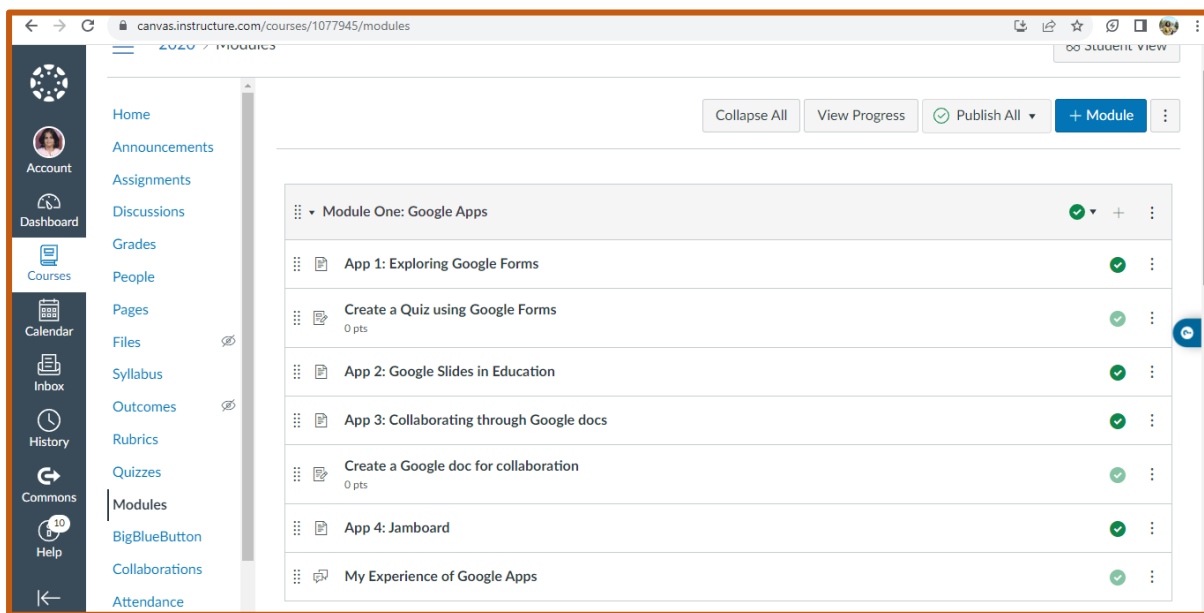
canvas.instructure.com/courses/1077945/modules

2020 > Modules

Student View

Account
Dashboard
Courses
Calendar
Inbox
History
Commons
10
Help

Home
Announcements
Assignments
Discussions
Grades
People
Pages
Files
Syllabus
Outcomes
Rubrics
Quizzes
Modules
BigBlueButton
Collaborations
Attendance

Collapse All
View Progress
Publish All
+ Module

Module One: Google Apps

App 1: Exploring Google Forms

Create a Quiz using Google Forms
0 pts

App 2: Google Slides in Education

App 3: Collaborating through Google docs

Create a Google doc for collaboration
0 pts

App 4: Jamboard

My Experience of Google Apps